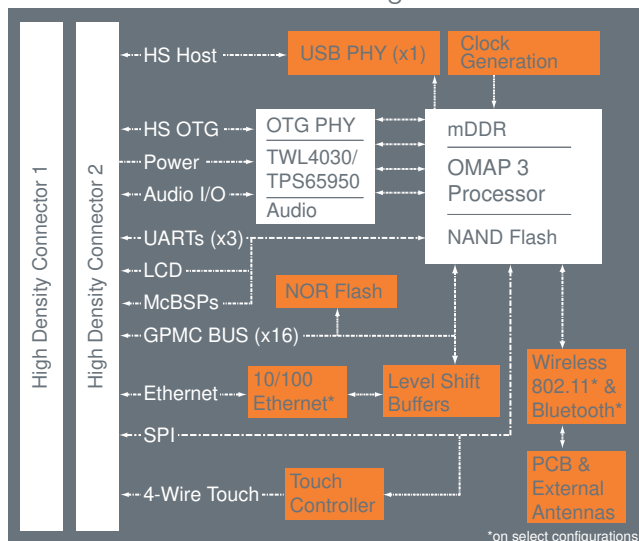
High Density Connector 1

High Density Connector 2

HS Host

USB PHY (x1)

Clock Generation

HS OTG

OTG PHY

TWL4030/ TPS65950

Audio

Power

Audio I/O

mDDR

OMAP 3 Processor

NAND Flash

UARTs (x3)

LCD

McBSPs

NOR Flash

GPMC BUS (x16)

Ethernet

10/100 Ethernet*

Level Shift Buffers

Wireless 802.11* & Bluetooth*

SPI

PCB & External Antennas

4-Wire Touch

Touch Controller

*on select configurations